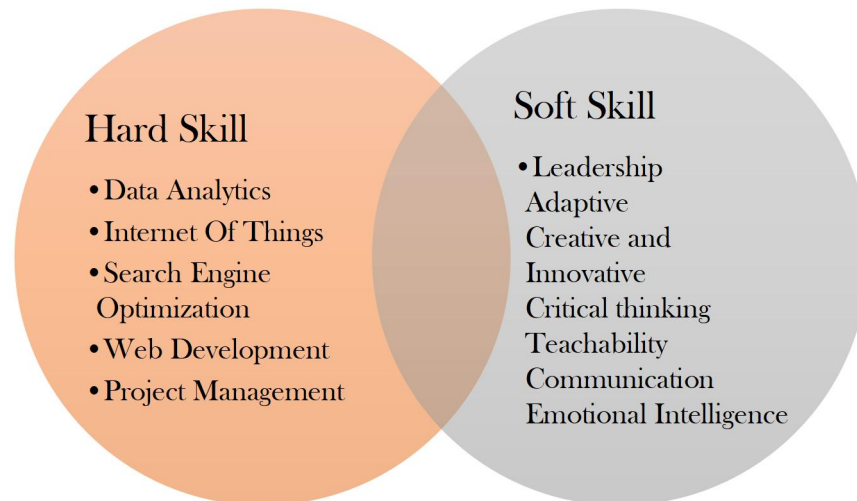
Hard Skill

• Data Analytics
• Internet Of Things
• Search Engine Optimization
• Web Development
• Project Management

Soft Skill

• Leadership
Adaptive
Creative and Innovative
Critical thinking
Teachability
Communication
Emotional Intelligence